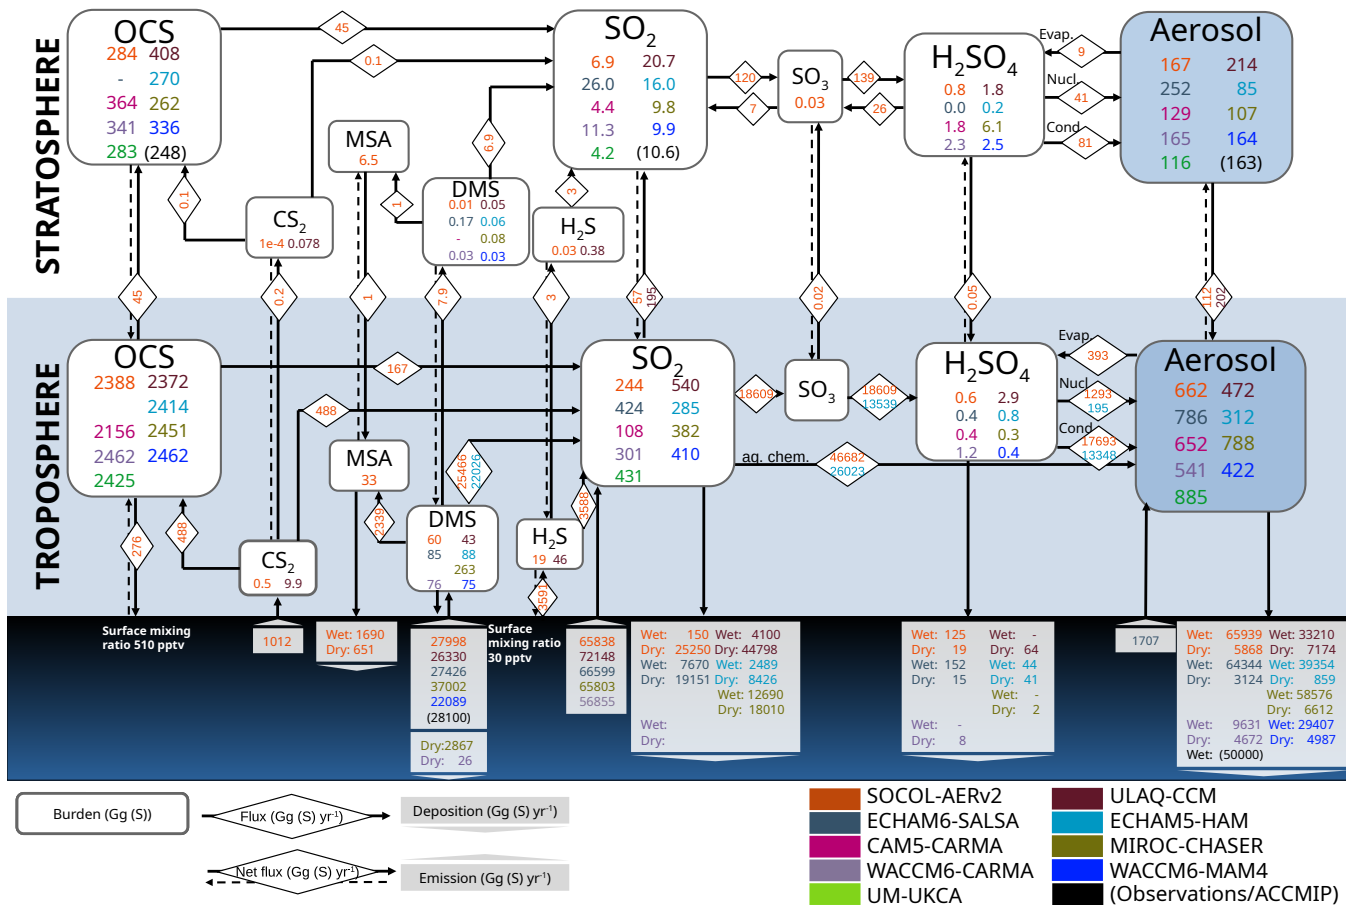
STRATOSPHERE

OCS
284 408
- 270
364 262
341 336
283 (248)

45

$SO_2$
6.9 20.7
26.0 16.0
4.4 9.8
11.3 9.9
4.2 (10.6)

0.1

120
7

$SO_3$
0.03

139
26

$H_2SO_4$
0.8 1.8
0.0 0.2
1.8 6.1
2.3 2.5

Evap. 9
Nucl. 41
Cond. 81

Aerosol
167 214
252 85
129 107
165 164
116 (163)

MSA
6.5

6.9

0.1

$CS_2$
1e-4 0.078

1

DMS
0.01 0.05
0.17 0.06
- 0.08
0.03 0.03

3

$H_2S$
0.03 0.38

45
0.2
1
7.9
3
57
195
0.02
0.05
112
202

TROPOSPHERE

OCS
2388 2372
2414
2156 2451
2462 2462
2425

167

$SO_2$
244 540
424 285
108 382
301 410
431

18609

$SO_3$

18609
13539

$H_2SO_4$
0.6 2.9
0.4 0.8
0.4 0.3
1.2 0.4

Evap 393
Nucl 1293 195
Cond 17693 13348

Aerosol
662 472
786 312
652 788
541 422
885

488

MSA
33

25466
22026

aq. chem.
46682
26023

276
488

$CS_2$
0.5 9.9

2339

DMS
60 43
85 88
263
76 75

3588

$H_2S$
19 46

3591

Surface mixing ratio 510 pptv

1012

Wet: 1690
Dry: 651

27998
26330
27426
37002
22089
(28100)

Dry:2867
Dry: 26

Surface mixing ratio 30 pptv

65838
72148
66599
65803
56855

Wet: 150 Wet: 4100
Dry: 25250 Dry: 44798
Wet: 7670 Wet: 2489
Dry: 19151 Dry: 8426
Wet: 12690
Dry: 18010
Wet:
Dry:

Wet: 125 Wet: -
Dry: 19 Dry: 64
Wet: 152 Wet: 44
Dry: 15 Dry: 41
Wet: -
Dry: 2
Wet: -
Dry: 8

1707

Wet: 65939 Wet: 33210
Dry: 5868 Dry: 7174
Wet: 64344 Wet: 39354
Dry: 3124 Dry: 859
Wet: 58576
Dry: 6612
Wet: 9631 Wet: 29407
Dry: 4672 Dry: 4987
Wet: (50000)

Burden (Gg (S))
Flux (Gg (S) yr$^{-1}$)
Deposition (Gg (S) yr$^{-1}$)
Net flux (Gg (S) yr$^{-1}$)
Emission (Gg (S) yr$^{-1}$)

SOCOL-AERv2
ECHAM6-SALSA
CAM5-CARMA
WACCM6-CARMA
UM-UKCA
ULAQ-CCM
ECHAM5-HAM
MIROC-CHASER
WACCM6-MAM4
(Observations/ACCMIP)